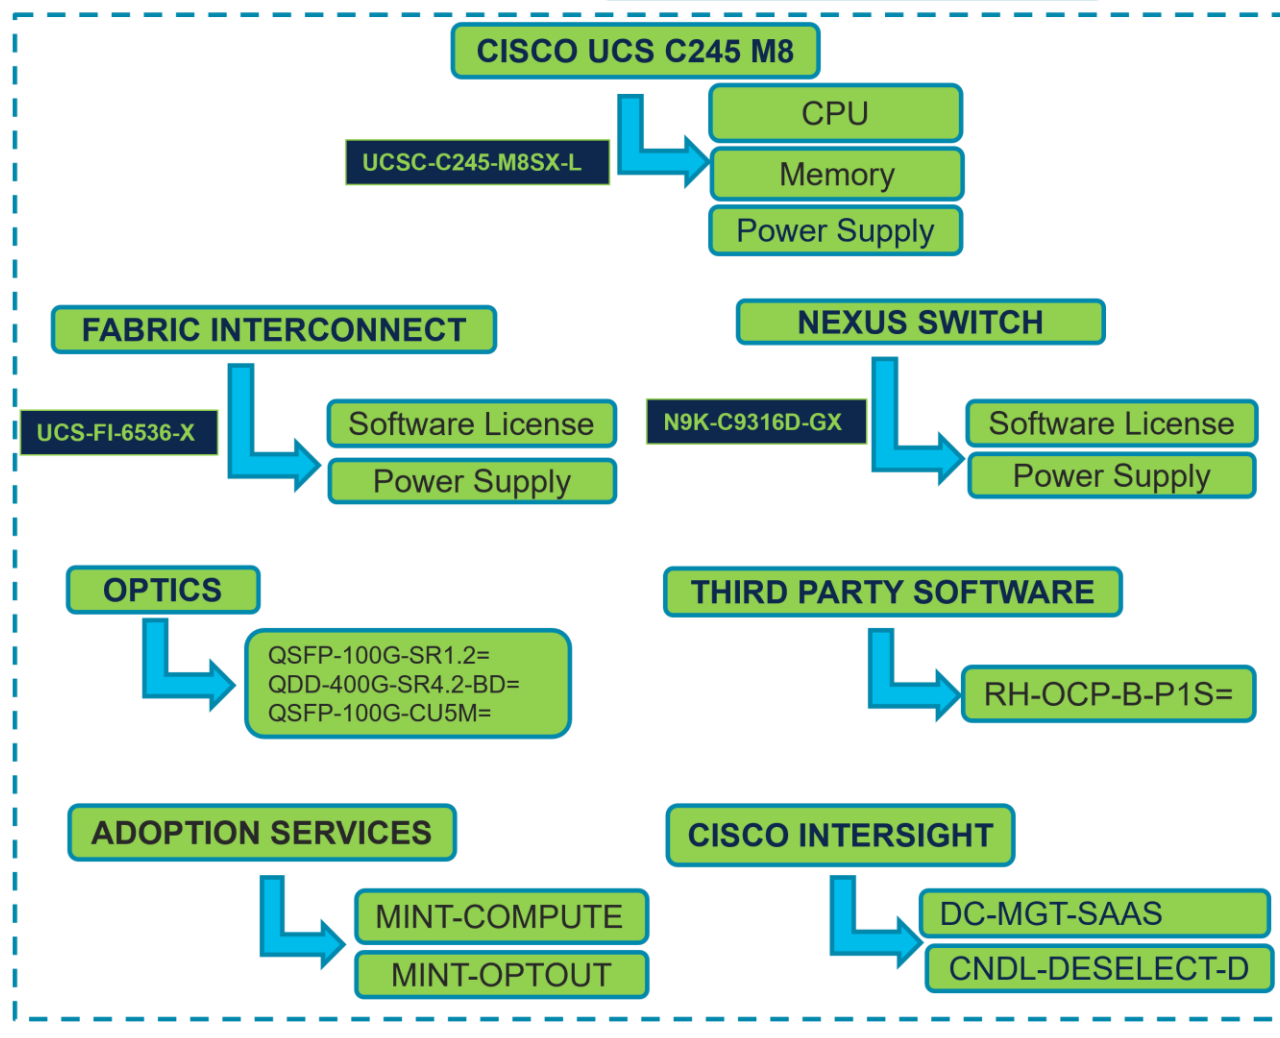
CISCO UCS C245 M8

UCSC-C245-M8SX-L

CPU

Memory

Power Supply

FABRIC INTERCONNECT

UCS-FI-6536-X

Software License

Power Supply

NEXUS SWITCH

N9K-C9316D-GX

Software License

Power Supply

OPTICS

QSFP-100G-SR1.2=
QDD-400G-SR4.2-BD=
QSFP-100G-CU5M=

THIRD PARTY SOFTWARE

RH-OCP-B-P1S=

ADOPTION SERVICES

MINT-COMPUTE

MINT-OPTOUT

CISCO INTERSIGHT

DC-MGT-SAAS

CNDL-DESELECT-D